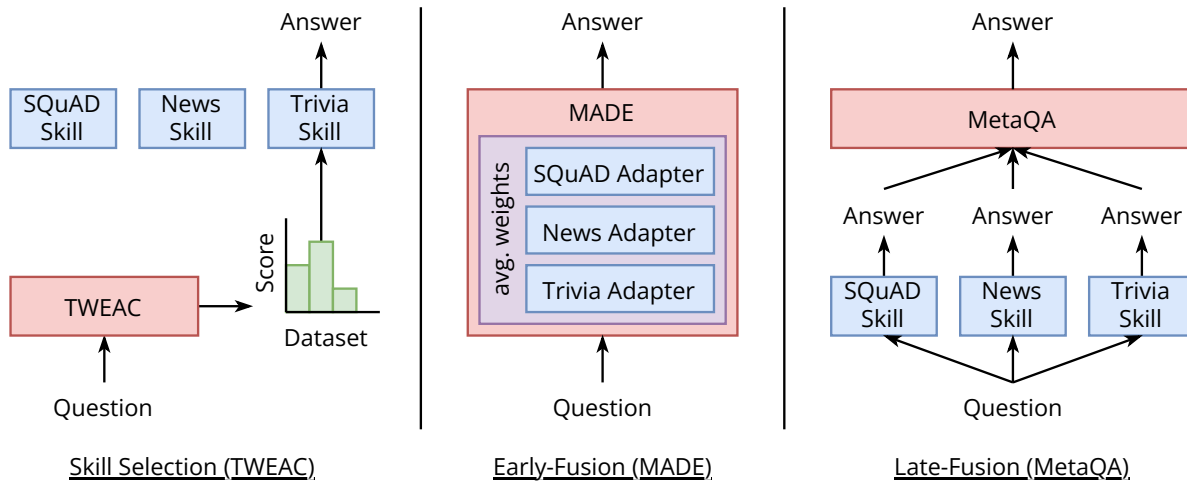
Answer

SQuAD Skill

News Skill

Trivia Skill

Score

TWEAC

Dataset

Question

Skill Selection (TWEAC)

Answer

MADE

avg. weights

SQuAD Adapter

News Adapter

Trivia Adapter

Question

Early-Fusion (MADE)

Answer

MetaQA

Answer

Answer

Answer

SQuAD Skill

News Skill

Trivia Skill

Question

Late-Fusion (MetaQA)